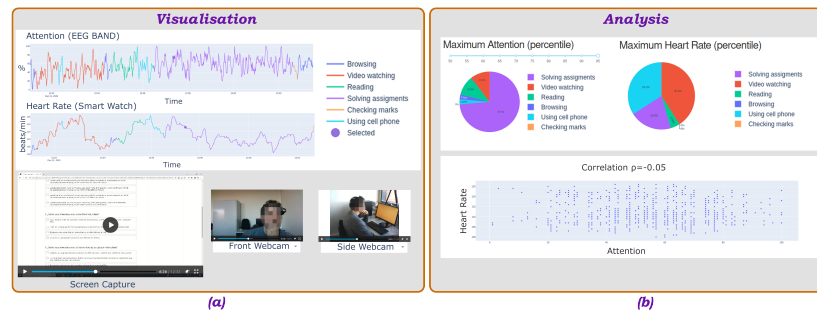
Visualisation

Attention (EEG BAND)

%

Time

Heart Rate (Smart Watch)

beats/min

Time

Browsing
Video watching
Reading
Solving assigments
Checking marks
Using cell phone
Selected

Front Webcam

Side Webcam

Screen Capture

(a)

Analysis

Maximum Attention (percentile)

Solving assigments
Video watching
Reading
Browsing
Using cell phone
Checking marks

Maximum Heart Rate (percentile)

Solving assigments
Video watching
Reading
Browsing
Using cell phone
Checking marks

Correlation ρ=-0.05

Heart Rate

Attention

(b)